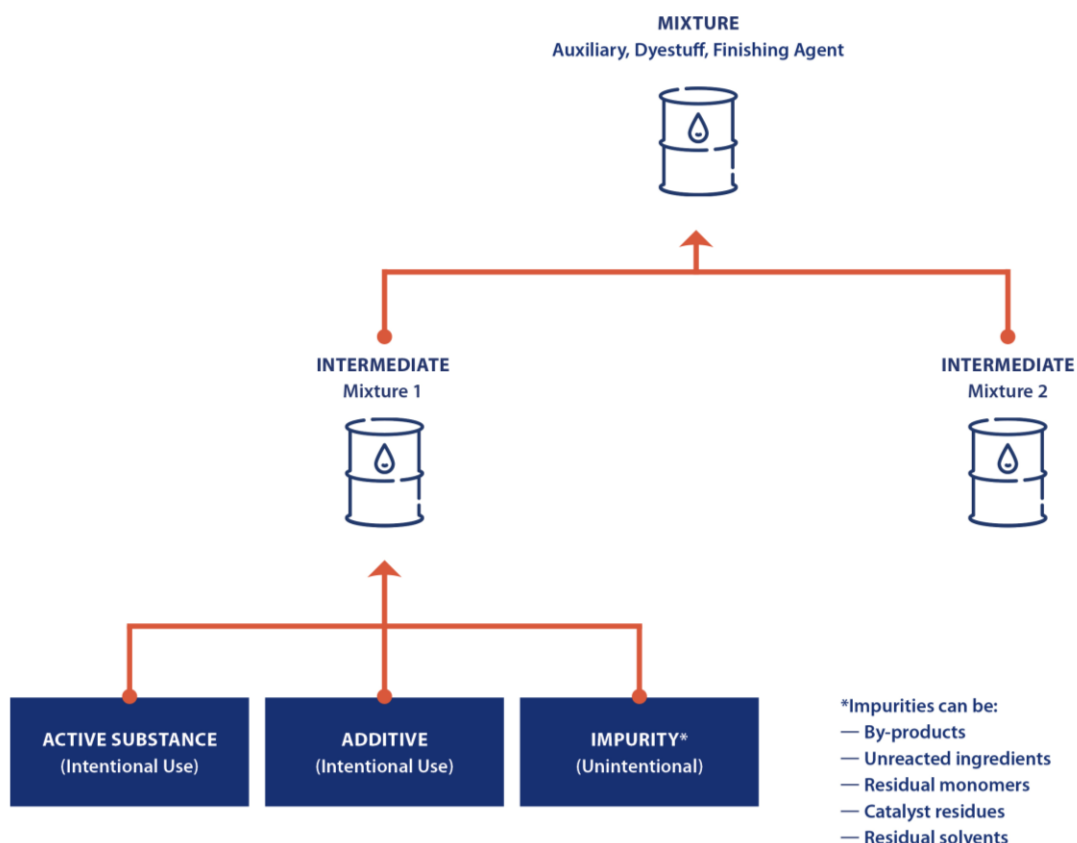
MIXTURE
Auxiliary, Dyestuff, Finishing Agent

INTERMEDIATE
Mixture 1

INTERMEDIATE
Mixture 2

ACTIVE SUBSTANCE
(Intentional Use)

ADDITIVE
(Intentional Use)

IMPURITY*
(Unintentional)

*Impurities can be:
— By-products
— Unreacted ingredients
— Residual monomers
— Catalyst residues
— Residual solvents